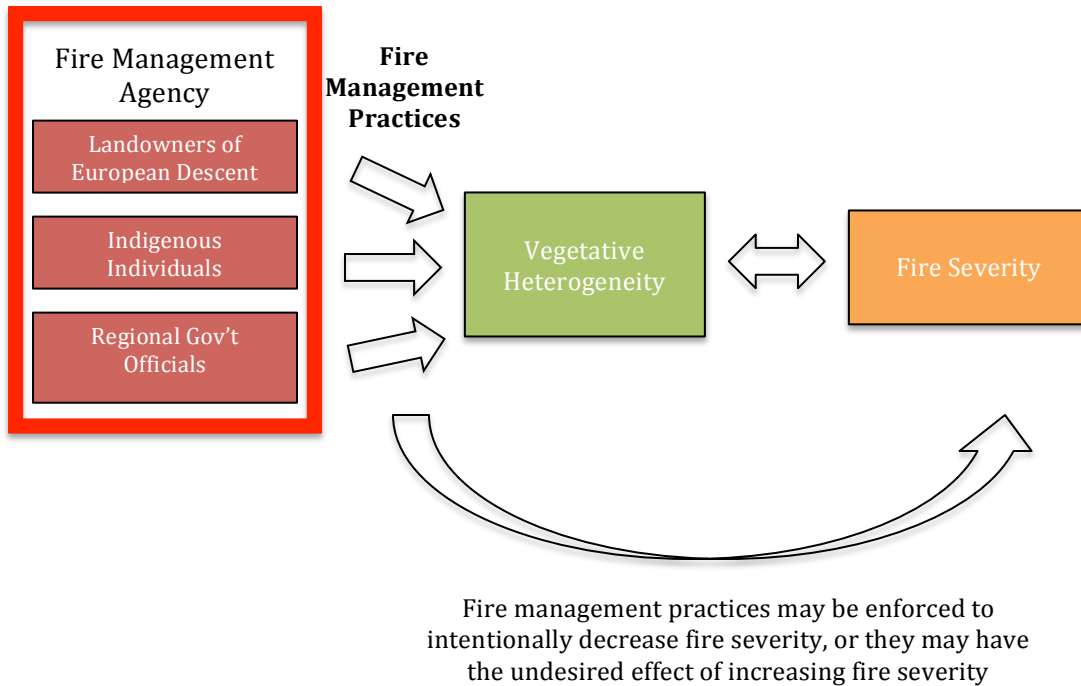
Fire Management Agency

Landowners of European Descent

Indigenous Individuals

Regional Gov't Officials

**Fire Management Practices**

Vegetative Heterogeneity

Fire Severity

Fire management practices may be enforced to intentionally decrease fire severity, or they may have the undesired effect of increasing fire severity